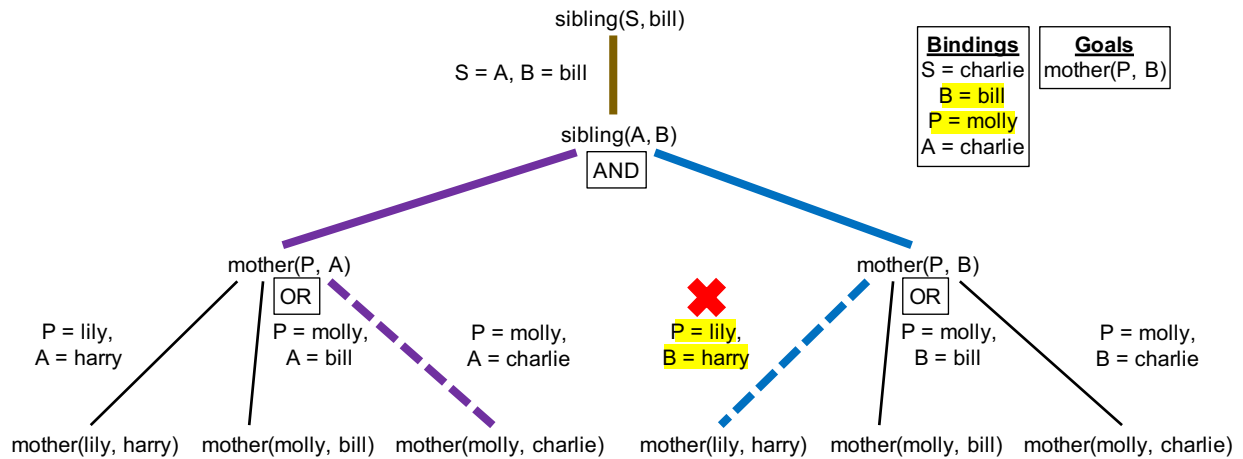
sibling(S, bill)

S = A, B = bill

sibling(A, B)

AND

| Bindings |
|---|
| S = charlie |
| B = bill |
| P = molly |
| A = charlie |

| Goals |
|---|
| mother(P, B) |

mother(P, A)

OR

P = lily, A = harry

P = molly, A = bill

P = molly, A = charlie

mother(lily, harry)

mother(molly, bill)

mother(molly, charlie)

P = lily, B = harry

mother(P, B)

OR

P = molly, B = bill

P = molly, B = charlie

mother(lily, harry)

mother(molly, bill)

mother(molly, charlie)